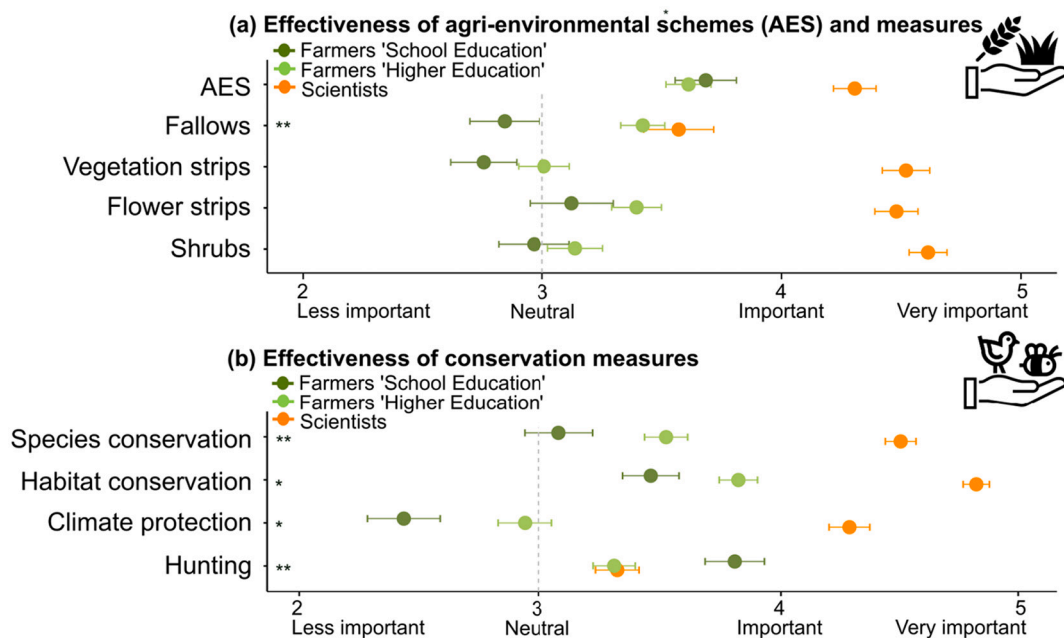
(a) Effectiveness of agri-environmental schemes (AES) and measures

Farmers 'School Education'
Farmers 'Higher Education'
Scientists

AES
Fallows **
Vegetation strips
Flower strips
Shrubs

2 Less important
3 Neutral
4 Important
5 Very important

(b) Effectiveness of conservation measures

Farmers 'School Education'
Farmers 'Higher Education'
Scientists

Species conservation **
Habitat conservation *
Climate protection *
Hunting **

2 Less important
3 Neutral
4 Important
5 Very important